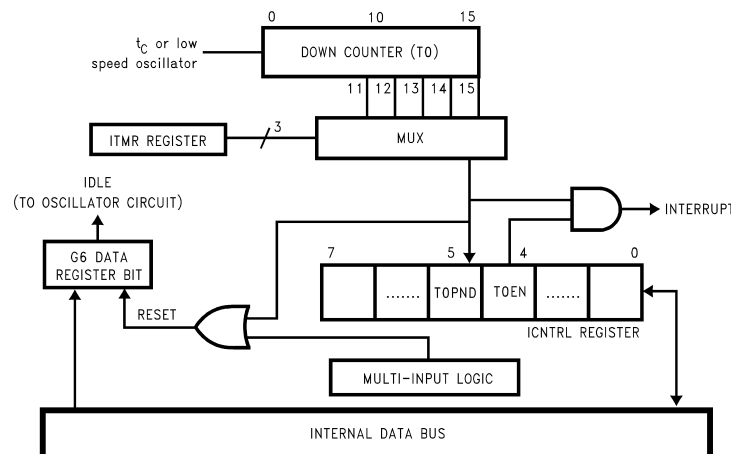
0 10 15

$t_C$ or low speed oscillator

DOWN COUNTER (T0)

11 12 13 14 15

ITMR REGISTER

3

MUX

IDLE
(TO OSCILLATOR CIRCUIT)

G6 DATA REGISTER BIT

INTERRUPT

7 5 4 0

....... T0PND T0EN .......

ICNTRL REGISTER

RESET

MULTI-INPUT LOGIC

INTERNAL DATA BUS